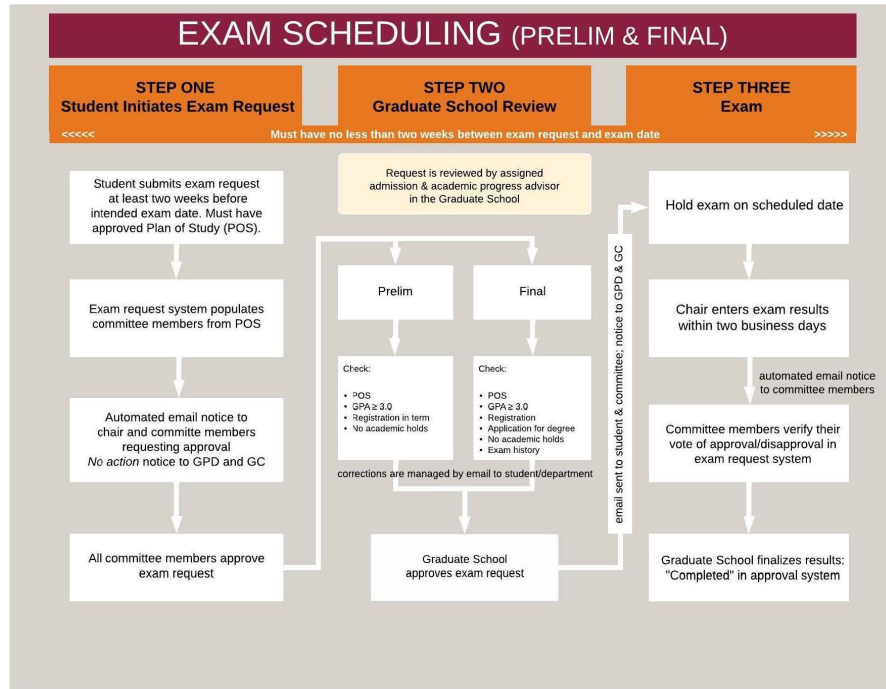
EXAM SCHEDULING (PRELIM & FINAL)

STEP ONE
Student Initiates Exam Request

STEP TWO
Graduate School Review

STEP THREE
Exam

<<<<< Must have no less than two weeks between exam request and exam date >>>>>

Student submits exam request at least two weeks before intended exam date. Must have approved Plan of Study (POS).

Exam request system populates committee members from POS

Automated email notice to chair and committe members requesting approval
*No action* notice to GPD and GC

All committee members approve exam request

Request is reviewed by assigned admission & academic progress advisor in the Graduate School

Prelim

Final

Check:
• POS
• GPA $\geq$ 3.0
• Registration in term
• No academic holds

Check:
• POS
• GPA $\geq$ 3.0
• Registration
• Application for degree
• No academic holds
• Exam history

corrections are managed by email to student/department

Graduate School approves exam request

email sent to student & committee; notice to GPD & GC

Hold exam on scheduled date

Chair enters exam results within two business days

automated email notice to committee members

Committee members verify their vote of approval/disapproval in exam request system

Graduate School finalizes results: "Completed" in approval system